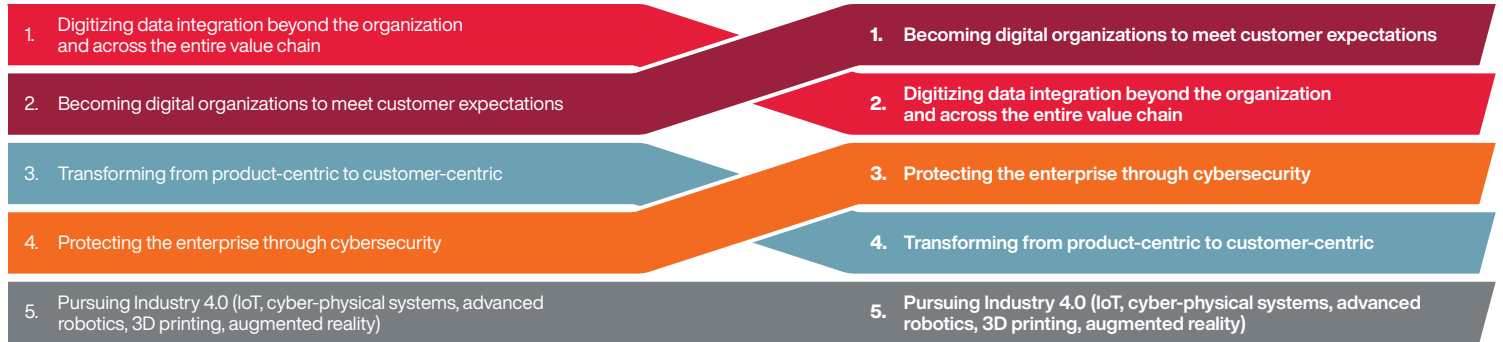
1. Digitizing data integration beyond the organization and across the entire value chain

2. Becoming digital organizations to meet customer expectations

3. Transforming from product-centric to customer-centric

4. Protecting the enterprise through cybersecurity

5. Pursuing Industry 4.0 (IoT, cyber-physical systems, advanced robotics, 3D printing, augmented reality)

1. Becoming digital organizations to meet customer expectations

2. Digitizing data integration beyond the organization and across the entire value chain

3. Protecting the enterprise through cybersecurity

4. Transforming from product-centric to customer-centric

5. Pursuing Industry 4.0 (IoT, cyber-physical systems, advanced robotics, 3D printing, augmented reality)